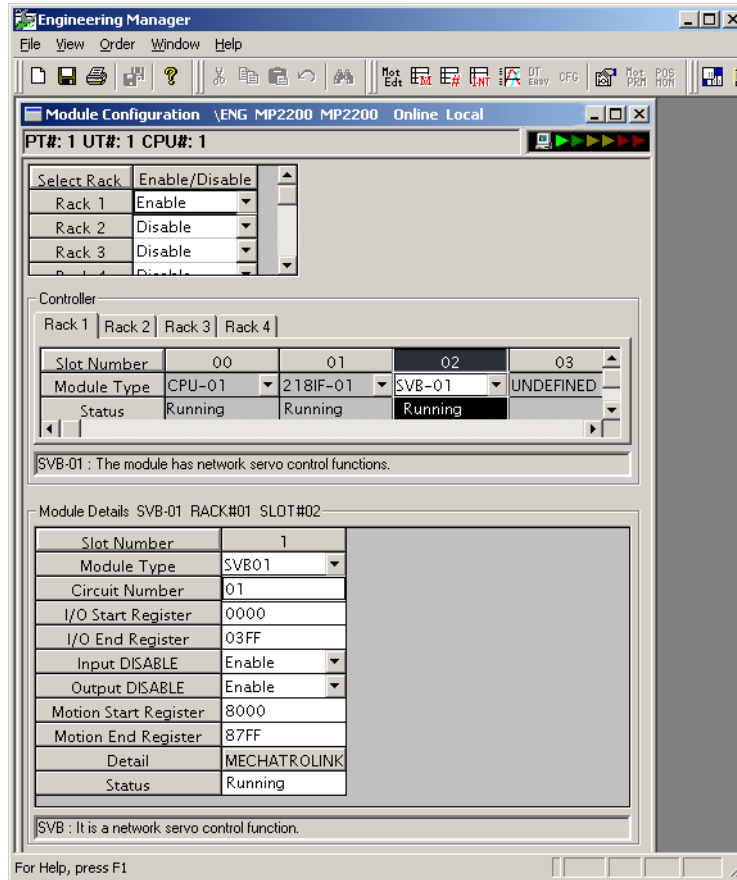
Engineering Manager

File View Order Window Help

Module Configuration \ENG MP2200 MP2200 Online Local

PT#: 1 UT#: 1 CPU#: 1

| Select Rack | Enable/Disable |
|---|---|
| Rack 1 | Enable |
| Rack 2 | Disable |
| Rack 3 | Disable |
| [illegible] | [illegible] |

Controller

Rack 1 | Rack 2 | Rack 3 | Rack 4

| Slot Number | 00 | 01 | 02 | 03 |
|---|---|---|---|---|
| Module Type | CPU-01 | 218IF-01 | SVB-01 | UNDEFINED |
| Status | Running | Running | Running | |

SVB-01 : The module has network servo control functions.

Module Details SVB-01 RACK#01 SLOT#02

| Slot Number | 1 |
|---|---|
| Module Type | SVB01 |
| Circuit Number | 01 |
| I/O Start Register | 0000 |
| I/O End Register | 03FF |
| Input DISABLE | Enable |
| Output DISABLE | Enable |
| Motion Start Register | 8000 |
| Motion End Register | 87FF |
| Detail | MECHATROLINK |
| Status | Running |

SVB : It is a network servo control function.

For Help, press F1